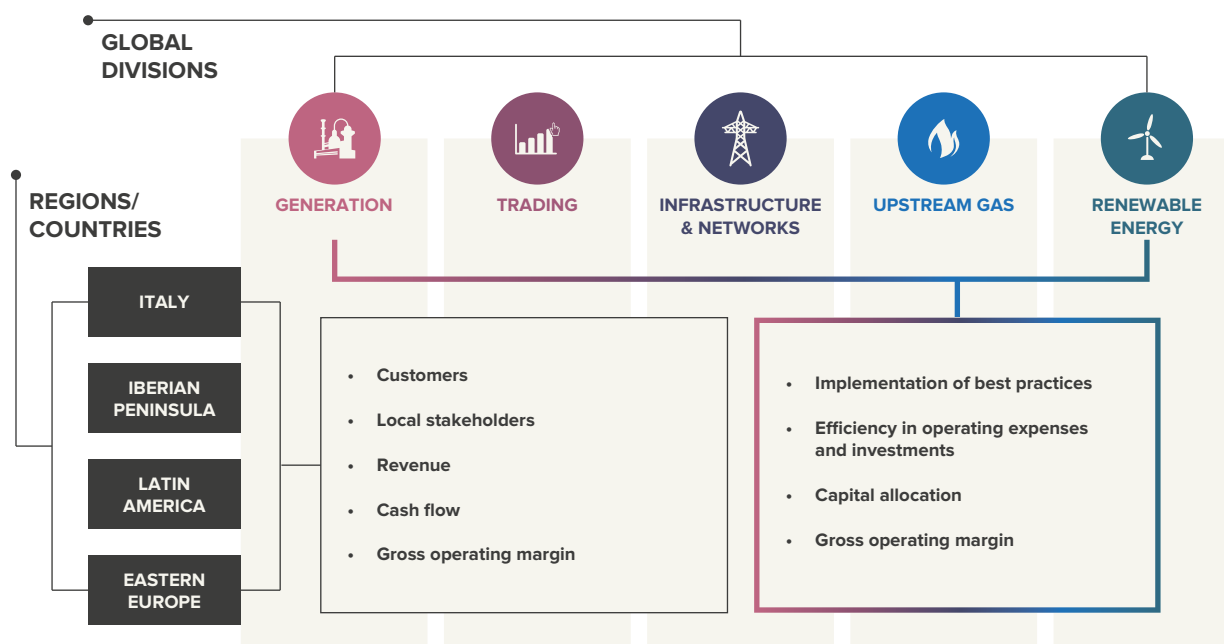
GLOBAL DIVISIONS

REGIONS/ COUNTRIES

GENERATION

TRADING

INFRASTRUCTURE & NETWORKS

UPSTREAM GAS

RENEWABLE ENERGY

ITALY

IBERIAN PENINSULA

LATIN AMERICA

EASTERN EUROPE

- Customers
- Local stakeholders
- Revenue
- Cash flow
- Gross operating margin

- Implementation of best practices
- Efficiency in operating expenses and investments
- Capital allocation
- Gross operating margin